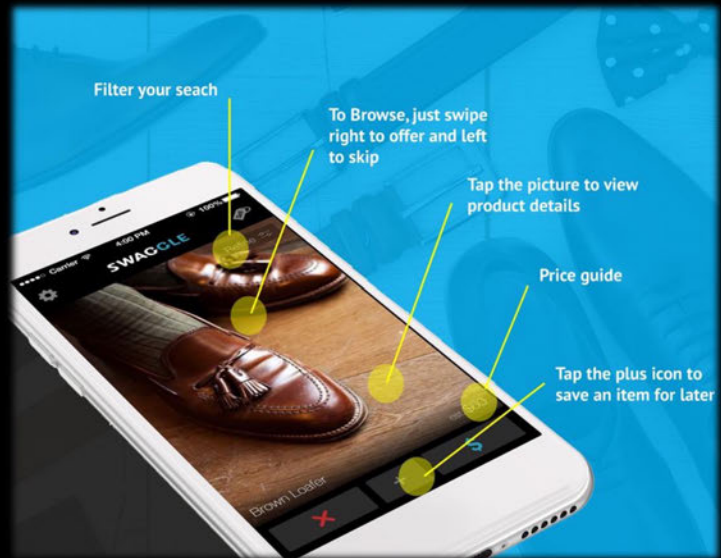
Filter your seach

To Browse, just swipe right to offer and left to skip

Tap the picture to view product details

Price guide

Tap the plus icon to save an item for later

Carrier
4:00 PM
100%
SWAGGLE
Brown Loafer
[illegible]